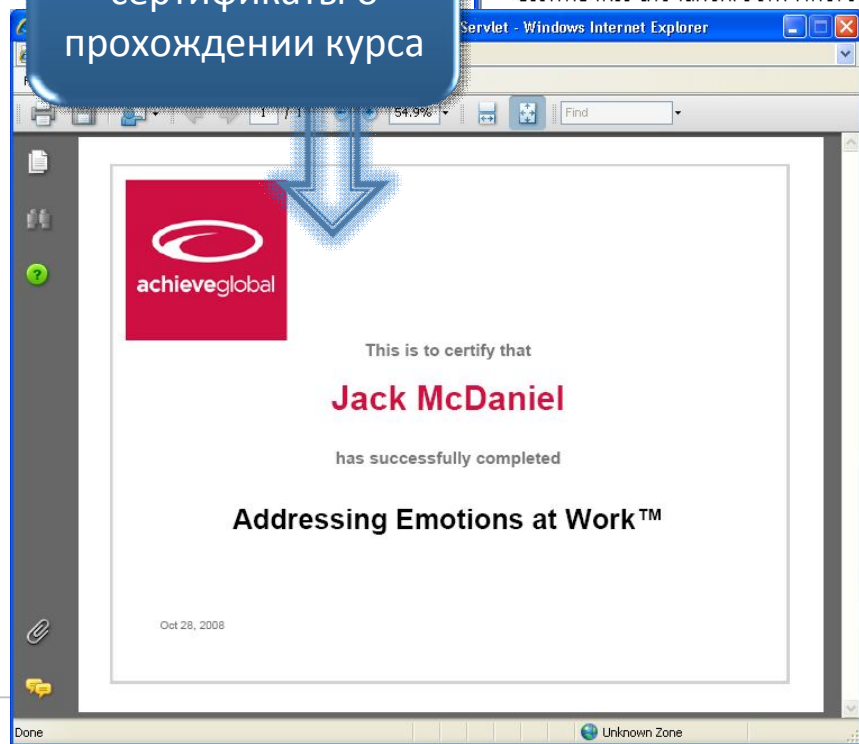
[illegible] прохождении курса

Servlet - Windows Internet Explorer

1 / 1

54.9%

Find

achieveglobal

This is to certify that

Jack McDaniel

has successfully completed

Addressing Emotions at Work™

Oct 28, 2008

Done

Unknown Zone